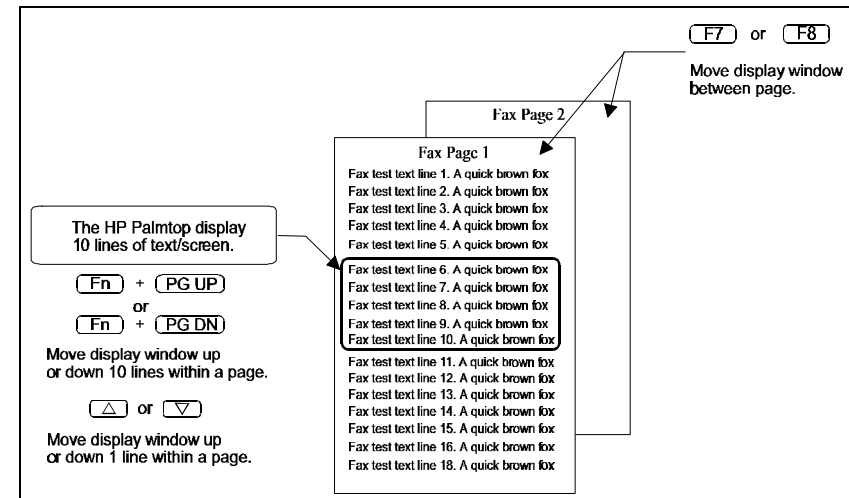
F7 or F8

Move display window between page.

Fax Page 2

Fax Page 1

Fax test text line 1. A quick brown fox
Fax test text line 2. A quick brown fox
Fax test text line 3. A quick brown fox
Fax test text line 4. A quick brown fox
Fax test text line 5. A quick brown fox
Fax test text line 6. A quick brown fox
Fax test text line 7. A quick brown fox
Fax test text line 8. A quick brown fox
Fax test text line 9. A quick brown fox
Fax test text line 10. A quick brown fox
Fax test text line 11. A quick brown fox
Fax test text line 12. A quick brown fox
Fax test text line 13. A quick brown fox
Fax test text line 14. A quick brown fox
Fax test text line 15. A quick brown fox
Fax test text line 16. A quick brown fox
Fax test text line 18. A quick brown fox

The HP Palmtop display 10 lines of text/screen.

Fn + PG UP
or
Fn + PG DN

Move display window up or down 10 lines within a page.

△ or ▽

Move display window up or down 1 line within a page.